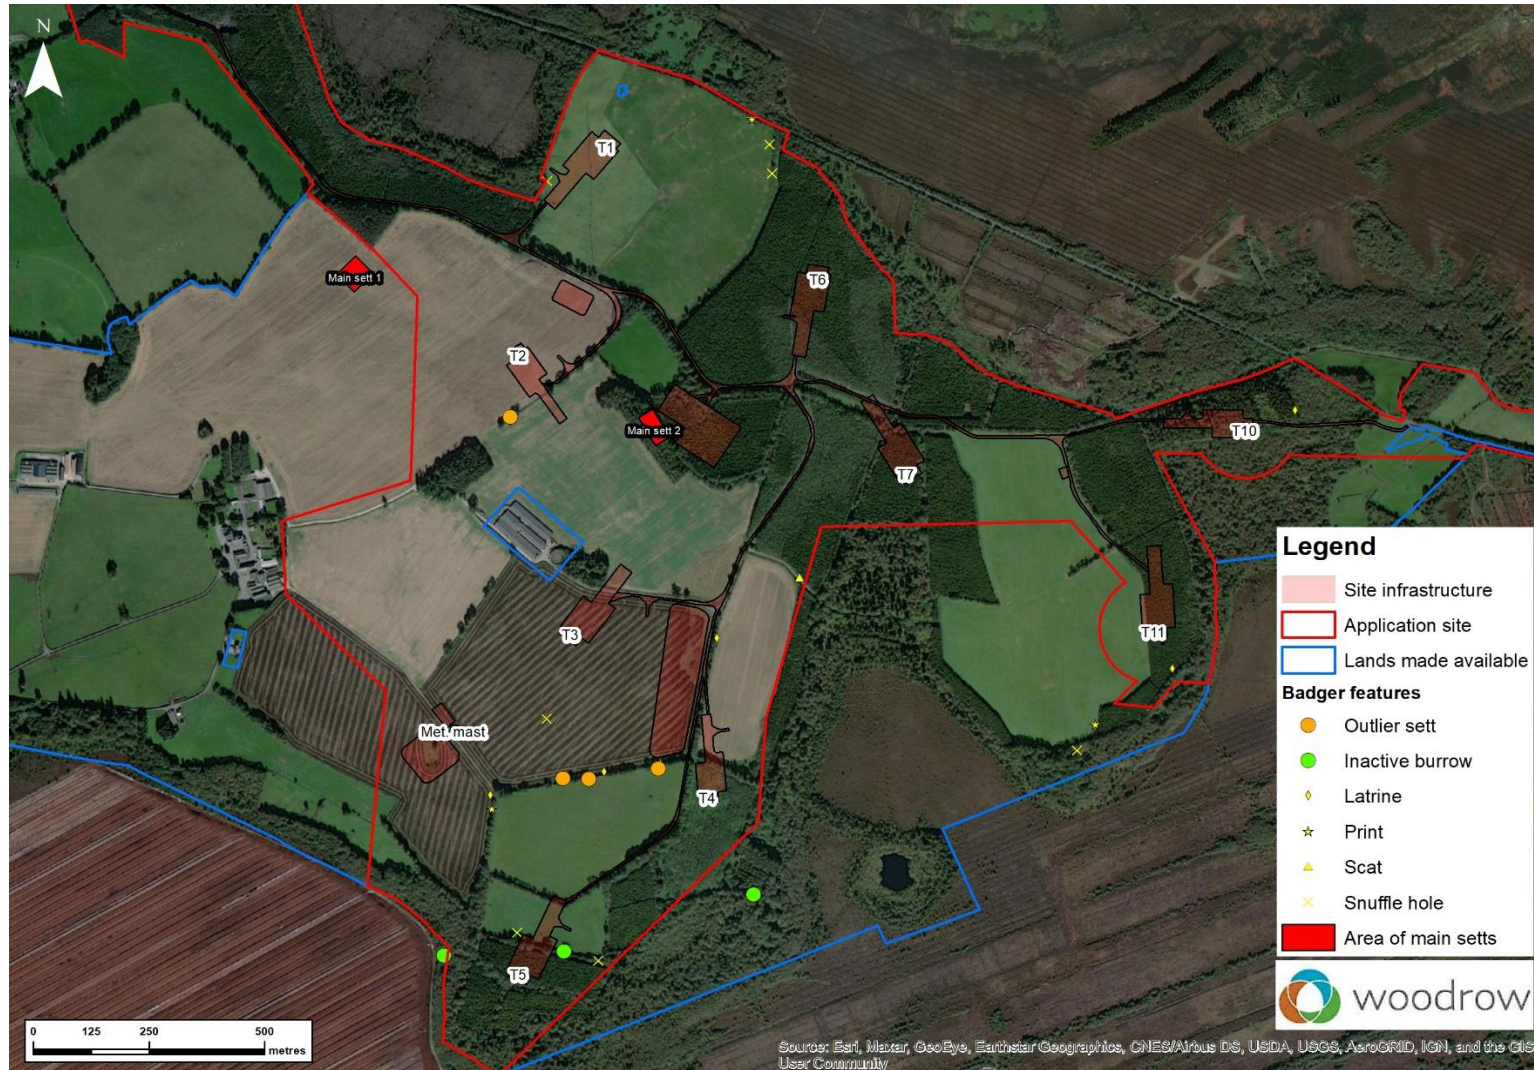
N

T1

T6

Main sett 1

T2

Main sett 2

T7

T10

T11

T3

Met mast

T4

T5

Legend
Site infrastructure
Application site
Lands made available
Badger features
Outlier sett
Inactive burrow
Latrine
Print
Scat
Snuffle hole
Area of main setts

woodrow

0 125 250 500 metres

Source: Esri, Maxar, GeoEye, Earthstar Geographics, CNES/Airbus DS, USDA, USGS, AeroGRID, IGN, and the GIS User Community